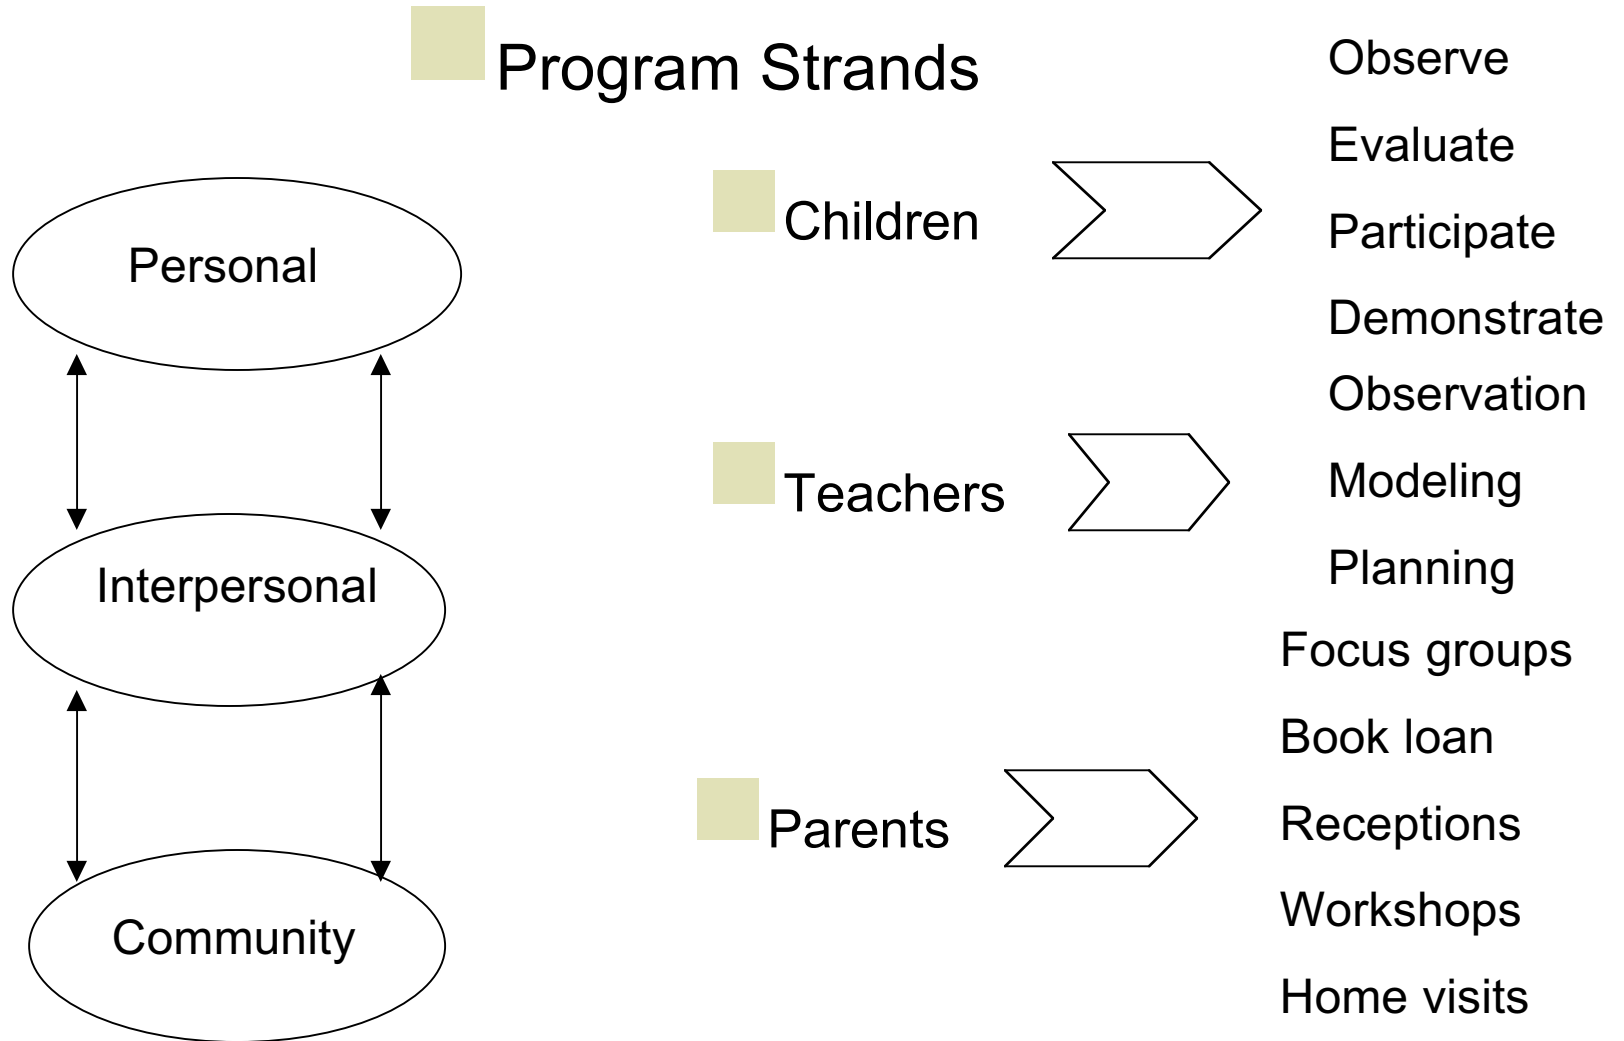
Program Strands

Personal

Interpersonal

Community

Children

Observe
Evaluate
Participate
Demonstrate

Teachers

Observation
Modeling
Planning

Parents

Focus groups
Book loan
Receptions
Workshops
Home visits